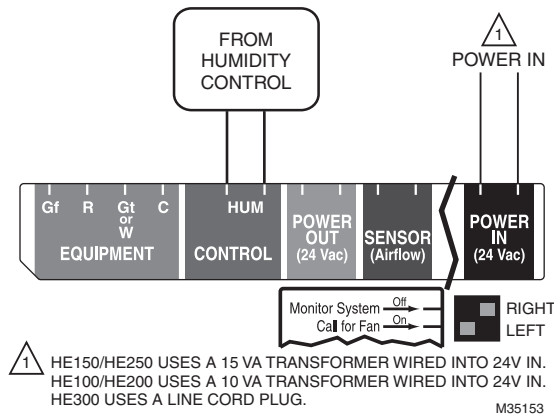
FROM HUMIDITY CONTROL

1

POWER IN

Gf R Gt or W C

EQUIPMENT

HUM

CONTROL

POWER OUT (24 Vac)

SENSOR (Airflow)

POWER IN (24 Vac)

Monitor System Off

Call for Fan On

RIGHT

LEFT

1 HE150/HE250 USES A 15 VA TRANSFORMER WIRED INTO 24V IN. HE100/HE200 USES A 10 VA TRANSFORMER WIRED INTO 24V IN. HE300 USES A LINE CORD PLUG.

M35153